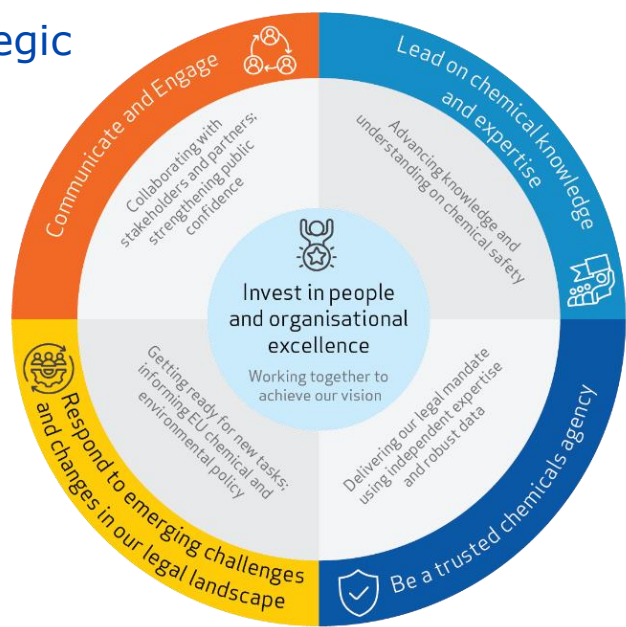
egic

Communicate and Engage

Collaborating with stakeholders and partners; strengthening public confidence

Lead on chemical knowledge and expertise

Advancing knowledge and understanding on chemical safety

Invest in people and organisational excellence

Working together to achieve our vision

Respond to emerging challenges and changes in our legal landscape

Getting ready for new tasks; informing EU chemical and environmental policy

Be a trusted chemicals agency

Delivering our legal mandate using independent expertise and robust data